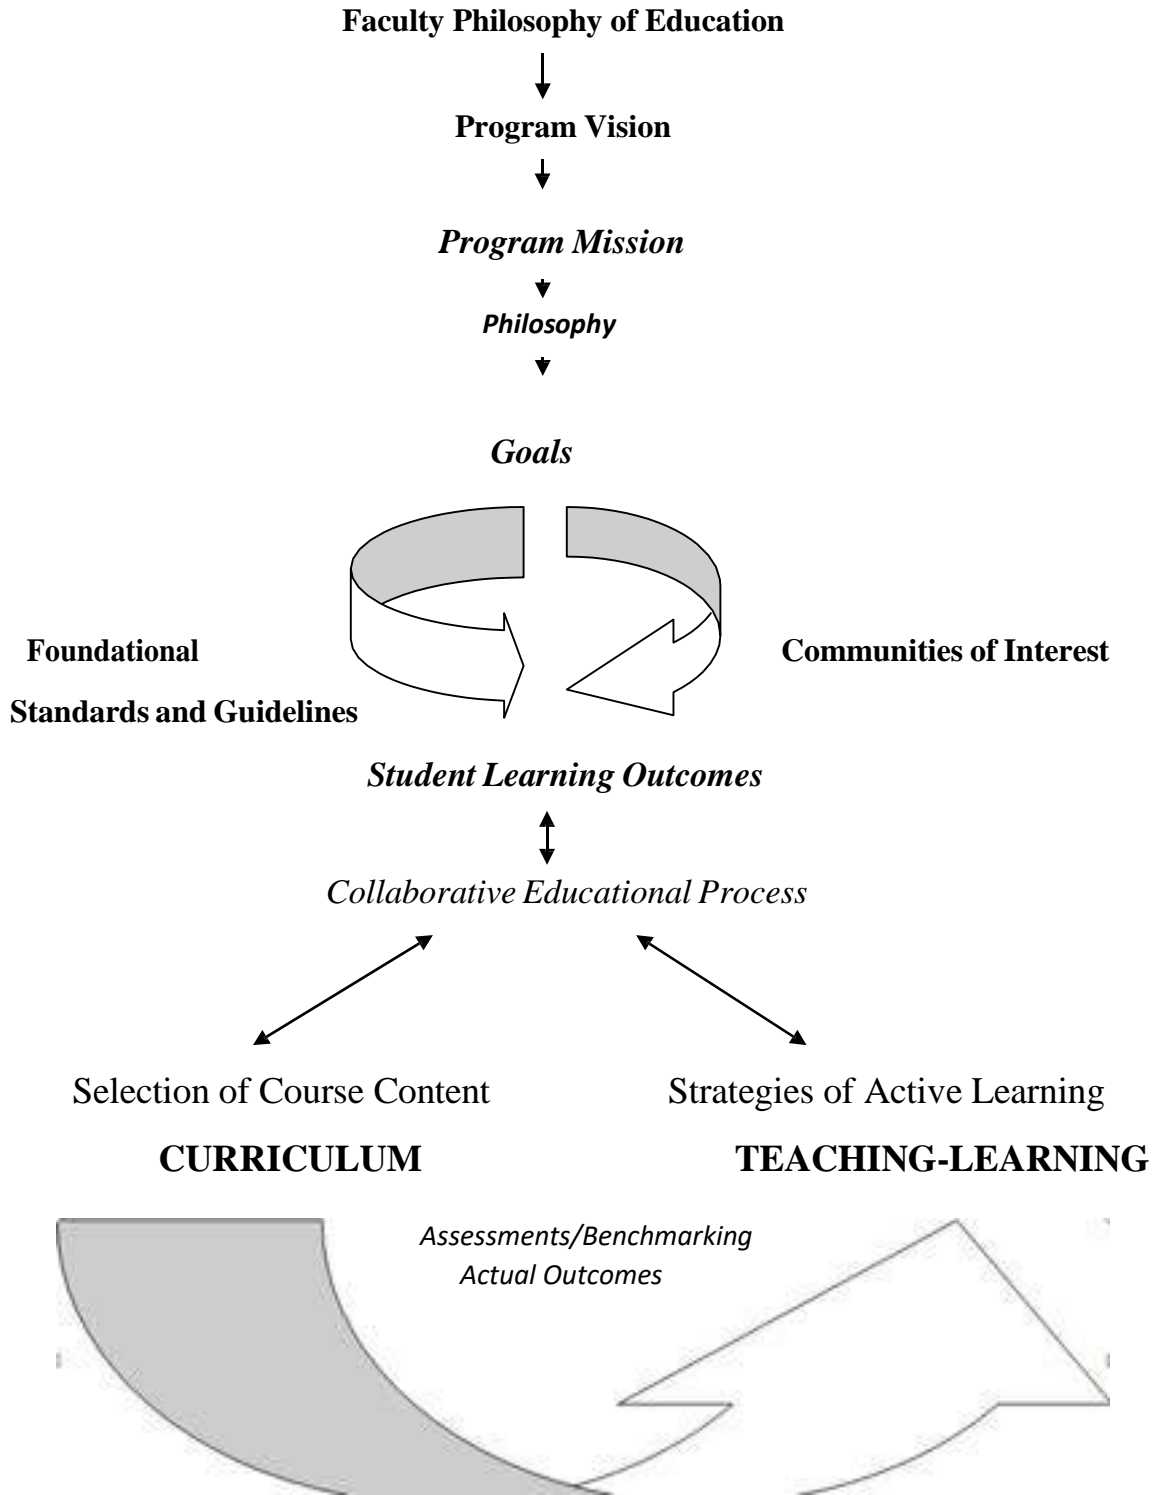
**Faculty Philosophy of Education**

**Program Vision**

*Program Mission*

*Philosophy*

*Goals*

**Foundational**

**Standards and Guidelines**

**Communities of Interest**

*Student Learning Outcomes*

*Collaborative Educational Process*

Selection of Course Content

Strategies of Active Learning

**CURRICULUM**

**TEACHING-LEARNING**

*Assessments/Benchmarking*
*Actual Outcomes*